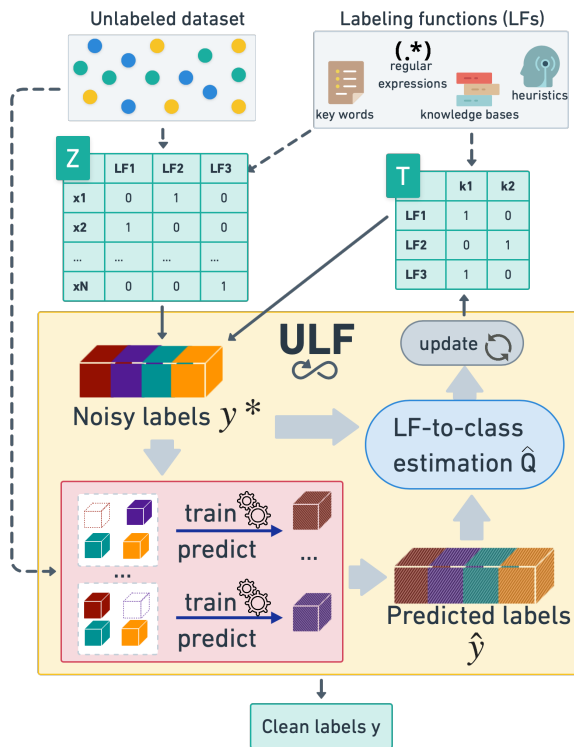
Unlabeled dataset

Labeling functions (LFs)

(.*)
regular expressions

key words

knowledge bases

heuristics

Z

|  | LF1 | LF2 | LF3 |
|---|---|---|---|
| x1 | 0 | 1 | 0 |
| x2 | 1 | 0 | 0 |
| ... | ... | ... | ... |
| xN | 0 | 0 | 1 |

T

|  | k1 | k2 |
|---|---|---|
| LF1 | 1 | 0 |
| LF2 | 0 | 1 |
| LF3 | 1 | 0 |

ULF

update

Noisy labels $y^*$

LF-to-class estimation $\hat{Q}$

train

predict

...

...

train

predict

Predicted labels $\hat{y}$

Clean labels y